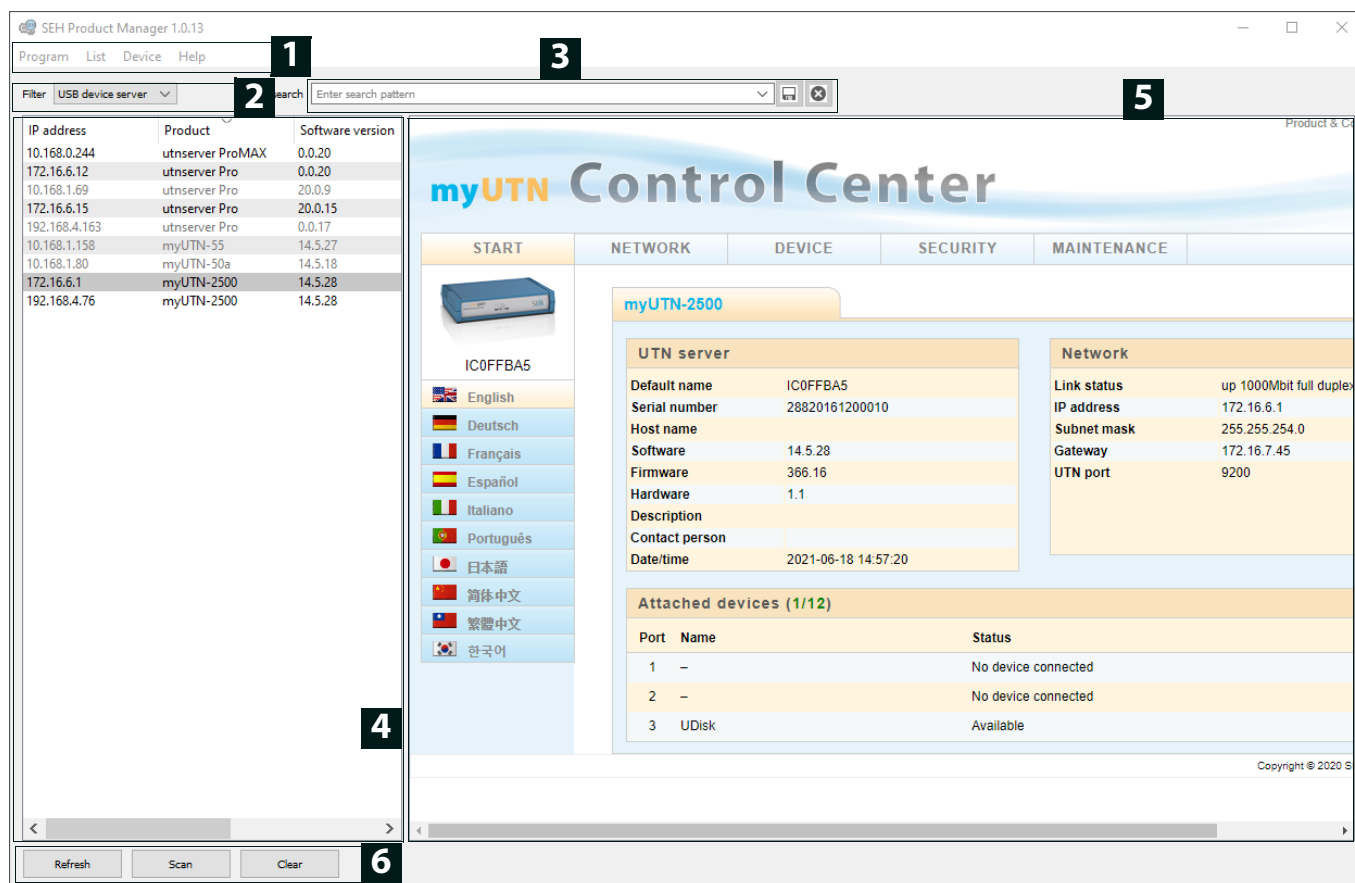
SEH Product Manager 1.0.13

Program List Device Help

1

Filter USB device server

2

Search

3

Enter search pattern

5

| IP address | Product | Software version |
|---|---|---|
| 10.168.0.244 | utnserver ProMAX | 0.0.20 |
| 172.16.6.12 | utnserver Pro | 0.0.20 |
| 10.168.1.69 | utnserver Pro | 20.0.9 |
| 172.16.6.15 | utnserver Pro | 20.0.15 |
| 192.168.4.163 | utnserver Pro | 0.0.17 |
| 10.168.1.158 | myUTN-55 | 14.5.27 |
| 10.168.1.80 | myUTN-50a | 14.5.18 |
| 172.16.6.1 | myUTN-2500 | 14.5.28 |
| 192.168.4.76 | myUTN-2500 | 14.5.28 |

Product & Co

myUTN Control Center

START NETWORK DEVICE SECURITY MAINTENANCE

IC0FFBA5

English
Deutsch
Français
Español
Italiano
Português
日本語
简体中文
繁體中文
한국어

myUTN-2500

UTN server

| Default name | IC0FFBA5 |
|---|---|
| Serial number | 28820161200010 |
| Host name | |
| Software | 14.5.28 |
| Firmware | 366.16 |
| Hardware | 1.1 |
| Description | |
| Contact person | |
| Date/time | 2021-06-18 14:57:20 |

Network

| Link status | up 1000Mbit full duplex |
|---|---|
| IP address | 172.16.6.1 |
| Subnet mask | 255.255.254.0 |
| Gateway | 172.16.7.45 |
| UTN port | 9200 |

Attached devices (1/12)

| Port | Name | Status |
|---|---|---|
| 1 | – | No device connected |
| 2 | – | No device connected |
| 3 | UDisk | Available |

Copyright © 2020 S

4

Refresh Scan Clear

6